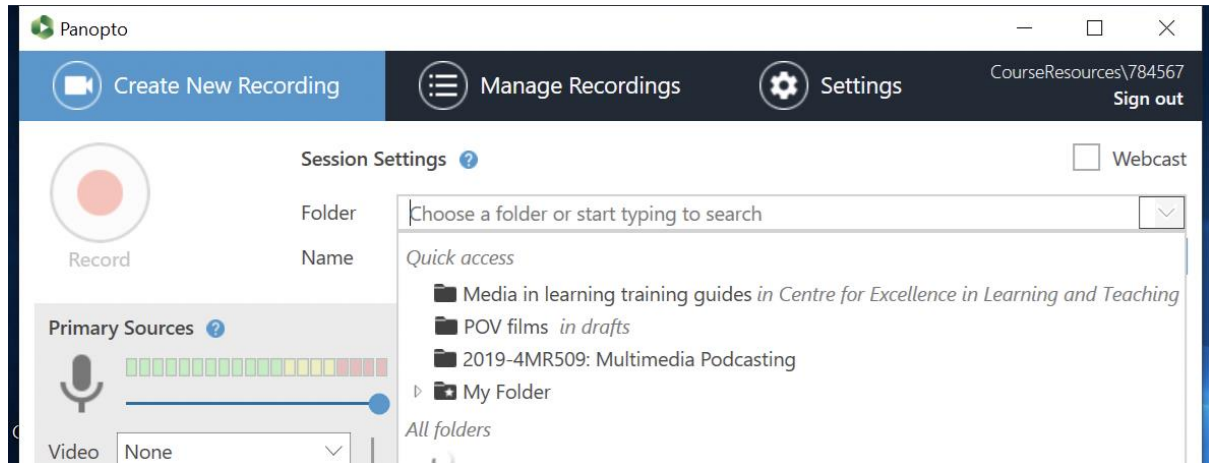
Panopto

Create New Recording

Manage Recordings

Settings

CourseResources\784567
Sign out

Record

Session Settings

Webcast

Folder

Choose a folder or start typing to search

Name

Quick access

Media in learning training guides *in Centre for Excellence in Learning and Teaching*

POV films *in drafts*

2019-4MR509: Multimedia Podcasting

My Folder

All folders

Primary Sources

Video

None